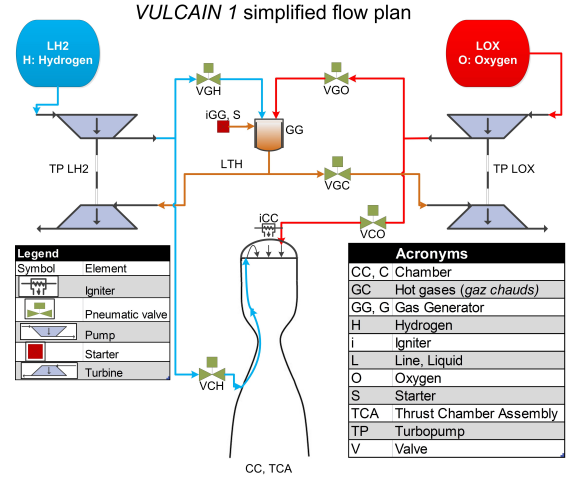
VULCAIN 1 simplified flow plan

LH2
H: Hydrogen

LOX
O: Oxygen

VGH

VGO

iGG, S

GG

TP LH2

LTH

VGC

TP LOX

iCC

VCO

| Legend | |
|---|---|
| Symbol | Element |
| | Igniter |
| | Pneumatic valve |
| | Pump |
| | Starter |
| | Turbine |

| Acronyms | |
|---|---|
| CC, C | Chamber |
| GC | Hot gases (gaz chauds) |
| GG, G | Gas Generator |
| H | Hydrogen |
| i | Igniter |
| L | Line, Liquid |
| O | Oxygen |
| S | Starter |
| TCA | Thrust Chamber Assembly |
| TP | Turbopump |
| V | Valve |

VCH

CC, TCA